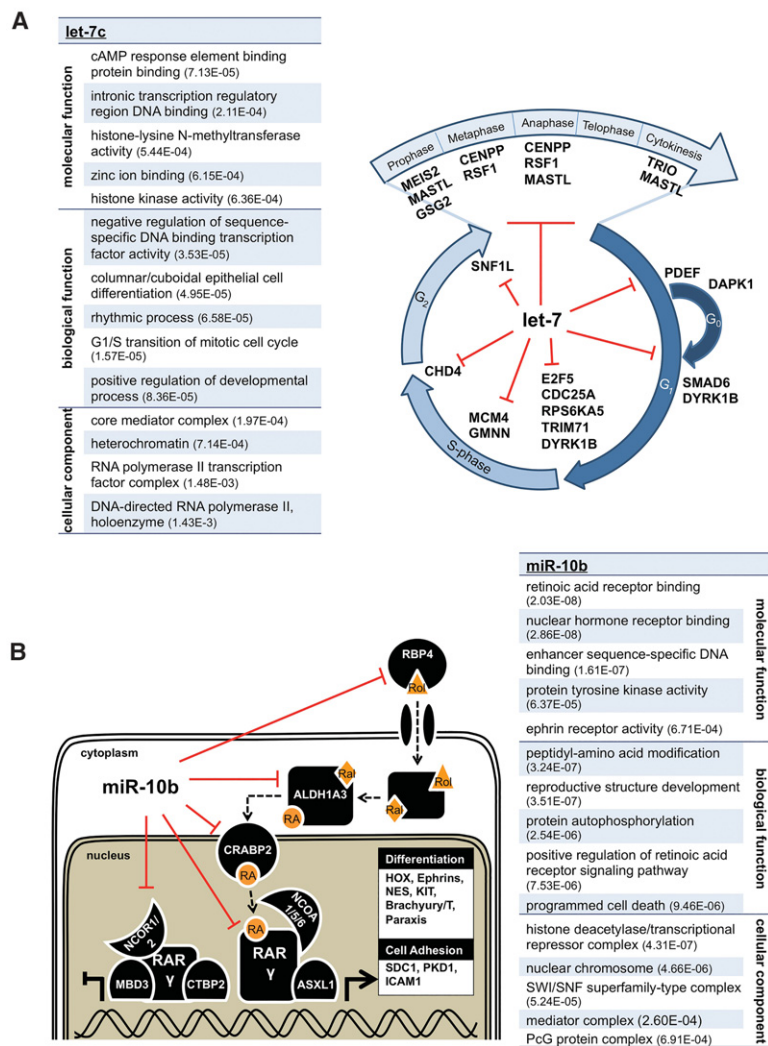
A

| | let-7c |
|---|---|
| molecular function | cAMP response element binding protein binding (7.13E-05) |
| | intronic transcription regulatory region DNA binding (2.11E-04) |
| | histone-lysine N-methyltransferase activity (5.44E-04) |
| | zinc ion binding (6.15E-04) |
| | histone kinase activity (6.36E-04) |
| biological function | negative regulation of sequence-specific DNA binding transcription factor activity (3.53E-05) |
| | columnar/cuboidal epithelial cell differentiation (4.95E-05) |
| | rhythmic process (6.58E-05) |
| | G1/S transition of mitotic cell cycle (1.57E-05) |
| | positive regulation of developmental process (8.36E-05) |
| cellular component | core mediator complex (1.97E-04) |
| | heterochromatin (7.14E-04) |
| | RNA polymerase II transcription factor complex (1.48E-03) |
| | DNA-directed RNA polymerase II, holoenzyme (1.43E-3) |

Prophase Metaphase Anaphase Telophase Cytokinesis

MEIS2 MASTL GSG2

CENPP RSF1

CENPP RSF1 MASTL

TRIO MASTL

SNF1L

PDEF

DAPK1

$G_0$

$G_2$

let-7

CHD4

E2F5 CDC25A RPS6KA5 TRIM71 DYRK1B

$G_1$

SMAD6 DYRK1B

MCM4 GMNN

S-phase

B

RBP4

Rol

cytoplasm

miR-10b

Ral

ALDH1A3

Rol

Ral

RA

nucleus

CRABP2

RA

NCOA 1/5/6

NCOR1/2

RA

RAR γ

RAR γ

MBD3

CTBP2

ASXL1

Differentiation

HOX, Ephrins, NES, KIT, Brachyury/T, Paraxis

Cell Adhesion

SDC1, PKD1, ICAM1

| miR-10b | |
|---|---|
| retinoic acid receptor binding (2.03E-08) | molecular function |
| nuclear hormone receptor binding (2.86E-08) | |
| enhancer sequence-specific DNA binding (1.61E-07) | |
| protein tyrosine kinase activity (6.37E-05) | |
| ephrin receptor activity (6.71E-04) | |
| peptidyl-amino acid modification (3.24E-07) | biological function |
| reproductive structure development (3.51E-07) | |
| protein autophosphorylation (2.54E-06) | |
| positive regulation of retinoic acid receptor signaling pathway (7.53E-06) | |
| programmed cell death (9.46E-06) | |
| histone deacetylase/transcriptional repressor complex (4.31E-07) | cellular component |
| nuclear chromosome (4.66E-06) | |
| SWI/SNF superfamily-type complex (5.24E-05) | |
| mediator complex (2.60E-04) | |
| PcG protein complex (6.91E-04) | |